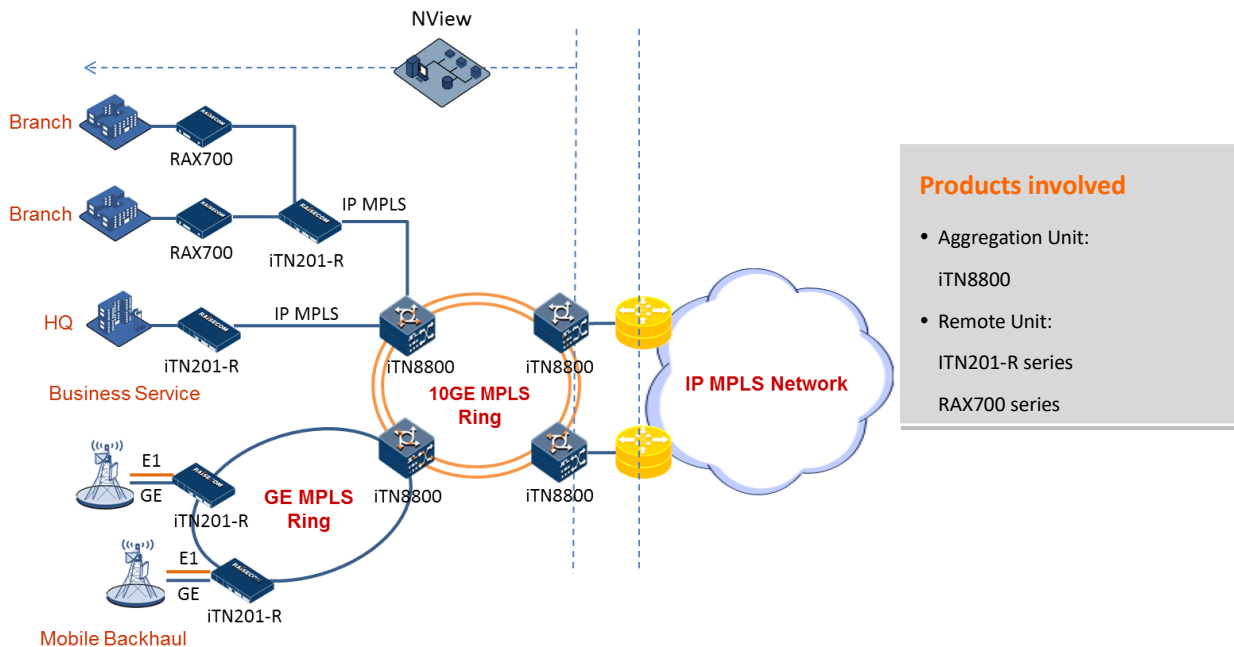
NView

Branch

RAX700

Branch

RAX700

iTN201-R

IP MPLS

HQ

IP MPLS

iTN201-R

Business Service

iTN8800

iTN8800

10GE MPLS Ring

IP MPLS Network

E1

GE

iTN201-R

GE MPLS Ring

iTN8800

iTN8800

E1

GE

iTN201-R

Mobile Backhaul

Products involved

• Aggregation Unit:

iTN8800

• Remote Unit:

ITN201-R series

RAX700 series